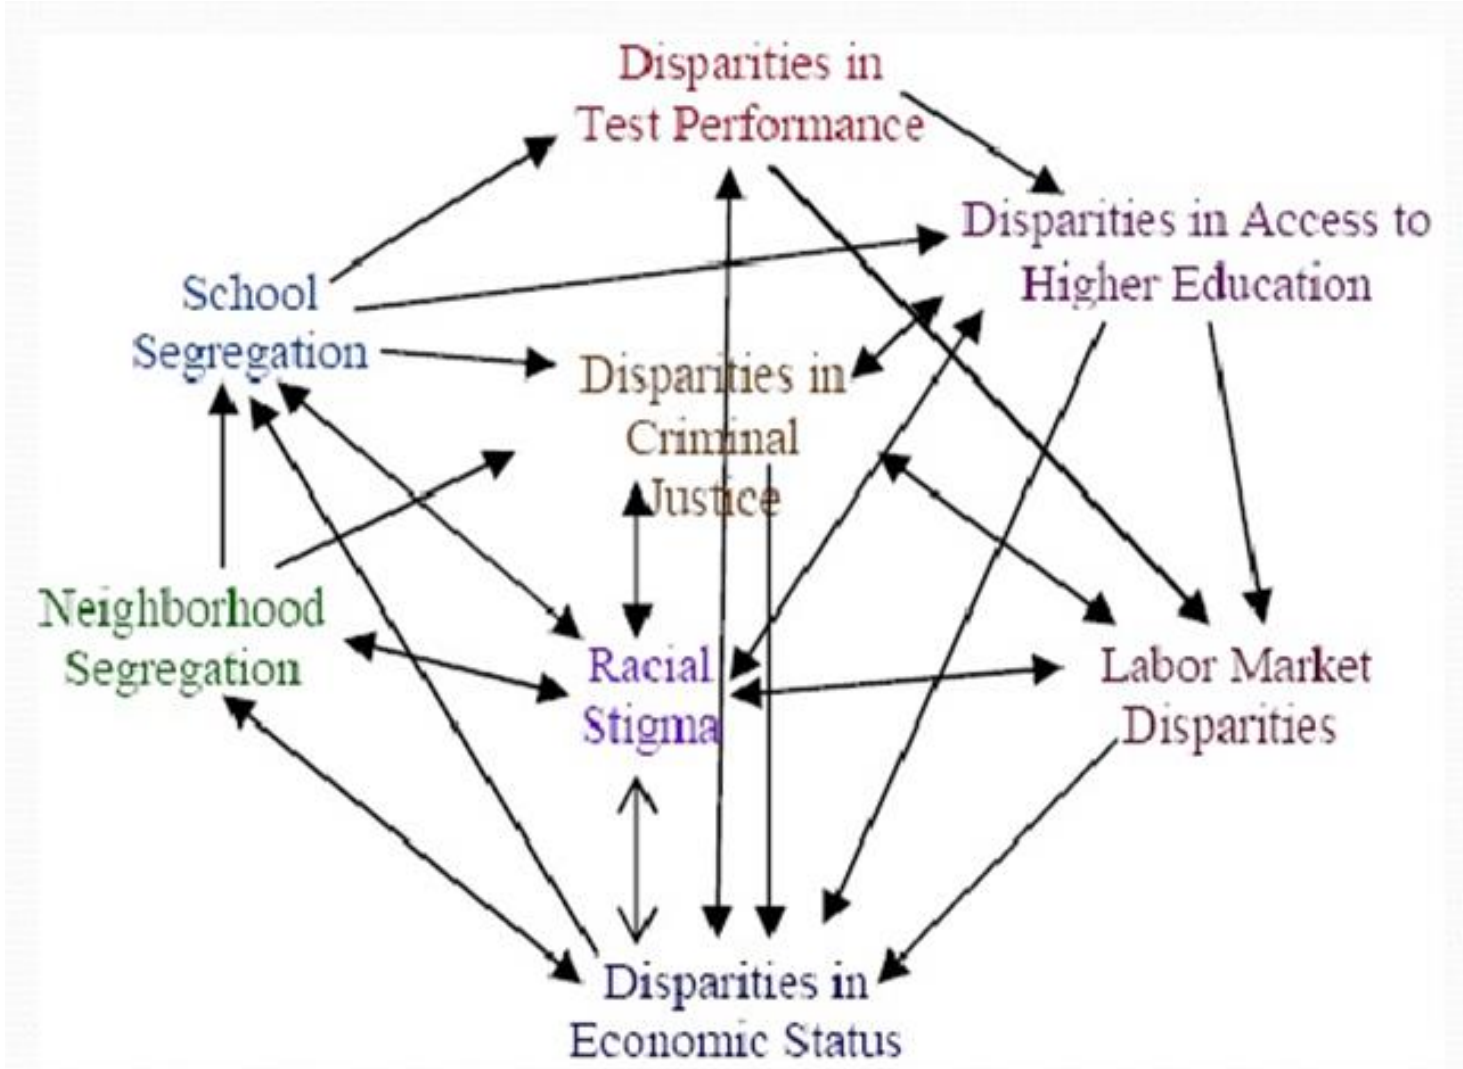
Disparities in Test Performance

Disparities in Access to Higher Education

School Segregation

Disparities in Criminal Justice

Neighborhood Segregation

Racial Stigma

Labor Market Disparities

Disparities in Economic Status